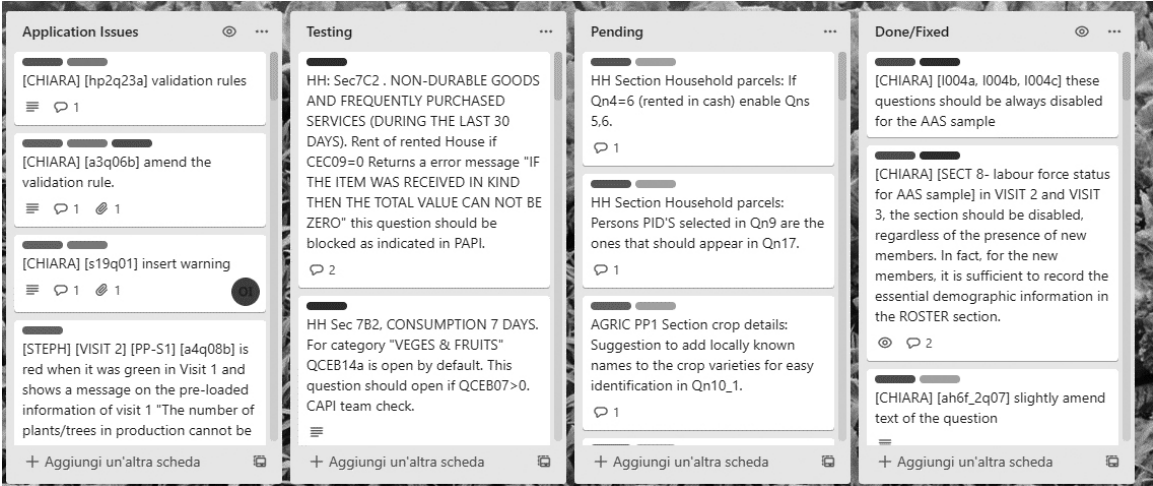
Application Issues

[CHIARA] [hp2q23a] validation rules

1

[CHIARA] [a3q06b] amend the validation rule.

1 1

[CHIARA] [s19q01] insert warning

1 1

OI

[STEPH] [VISIT 2] [PP-S1] [a4q08b] is red when it was green in Visit 1 and shows a message on the pre-loaded information of visit 1 "The number of plants/trees in production cannot be

+ Aggiungi un'altra scheda

Testing

HH: Sec7C2 . NON-DURABLE GOODS AND FREQUENTLY PURCHASED SERVICES (DURING THE LAST 30 DAYS). Rent of rented House if CEC09=0 Returns a error message "IF THE ITEM WAS RECEIVED IN KIND THEN THE TOTAL VALUE CAN NOT BE ZERO" this question should be blocked as indicated in PAPI.

2

HH Sec 7B2, CONSUMPTION 7 DAYS. For category "VEGES & FRUITS" QCEB14a is open by default. This question should open if QCEB07>0. CAPI team check.

+ Aggiungi un'altra scheda

Pending

HH Section Household parcels: If Qn4=6 (rented in cash) enable Qns 5,6.

1

HH Section Household parcels: Persons PID'S selected in Qn9 are the ones that should appear in Qn17.

1

AGRIC PP1 Section crop details: Suggestion to add locally known names to the crop varieties for easy identification in Qn10_1.

1

+ Aggiungi un'altra scheda

Done/Fixed

[CHIARA] [I004a, I004b, I004c] these questions should be always disabled for the AAS sample

[CHIARA] [SECT 8- labour force status for AAS sample] in VISIT 2 and VISIT 3, the section should be disabled, regardless of the presence of new members. In fact, for the new members, it is sufficient to record the essential demographic information in the ROSTER section.

2

[CHIARA] [ah6f_2q07] slightly amend text of the question

+ Aggiungi un'altra scheda